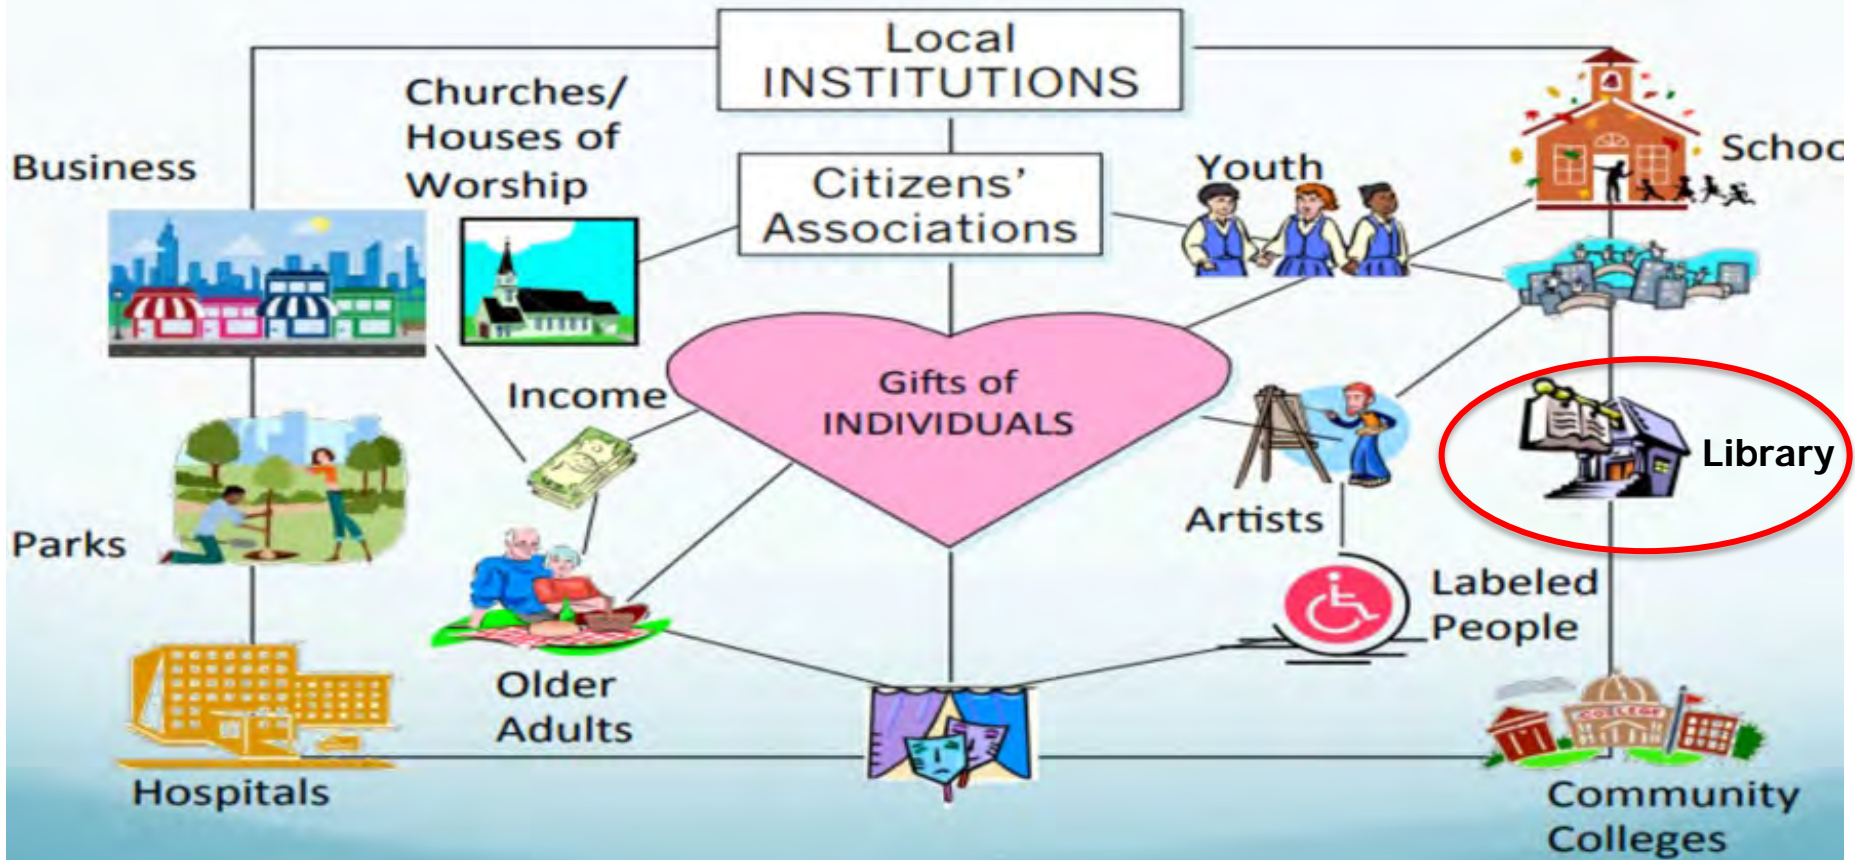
Local INSTITUTIONS

Churches/ Houses of Worship

Business

Citizens' Associations

Youth

Schoo

Income

Gifts of INDIVIDUALS

Library

Artists

Parks

Labeled People

Older Adults

Hospitals

Community Colleges

COLLEGE